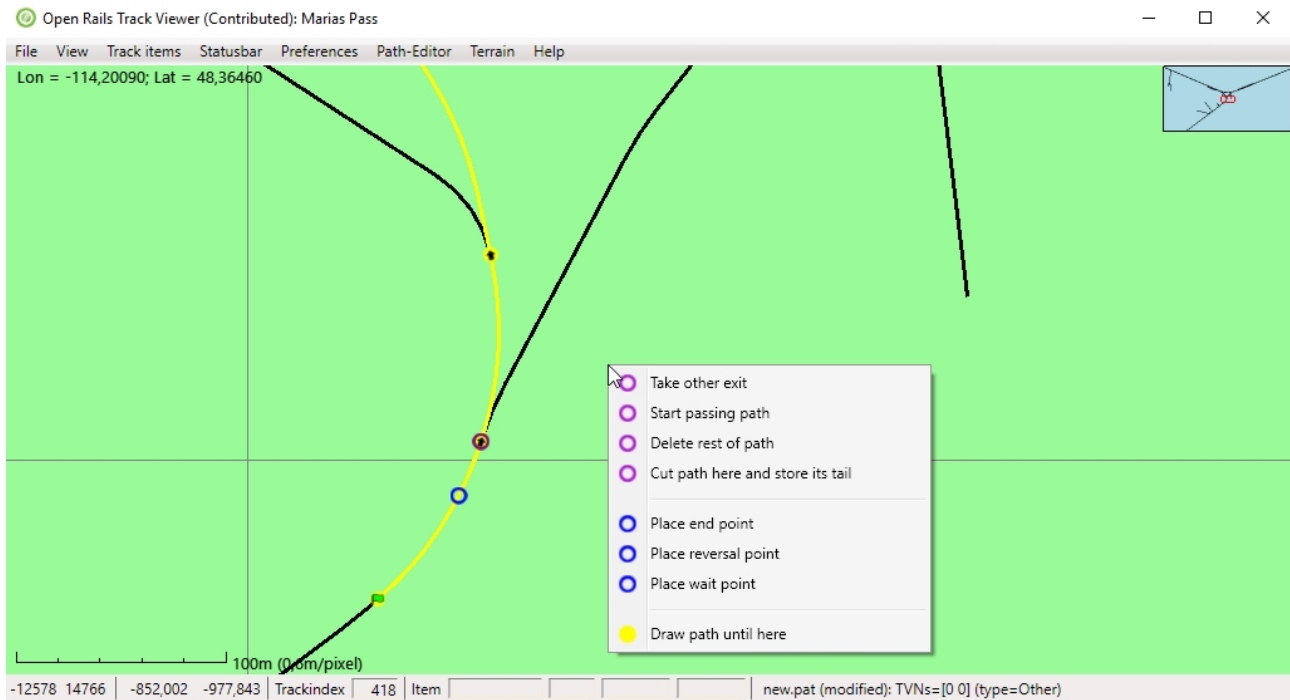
Open Rails Track Viewer (Contributed): Marias Pass

File View Track items Statusbar Preferences Path-Editor Terrain Help

Lon = -114,20090; Lat = 48,36460

Take other exit
Start passing path
Delete rest of path
Cut path here and store its tail

Place end point
Place reversal point
Place wait point

Draw path until here

100m (0,6m/pixel)

-12578 14766 | -852,002 -977,843 | Trackindex 418 | Item | new.pat (modified): TVNs=[0 0] (type=Other)